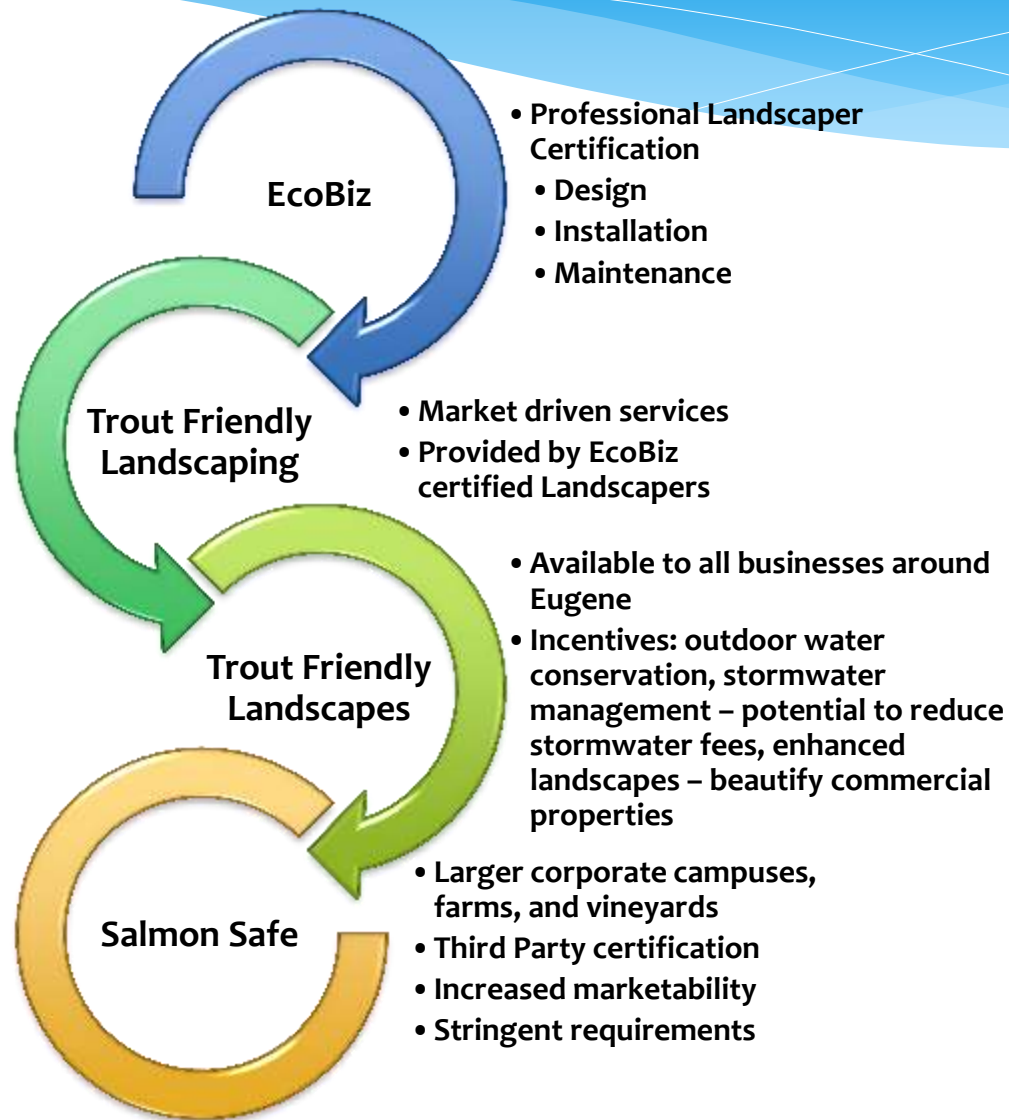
EcoBiz

• Professional Landscaper Certification
  • Design
  • Installation
  • Maintenance

Trout Friendly Landscaping

• Market driven services
• Provided by EcoBiz certified Landscapers

Trout Friendly Landscapes

• Available to all businesses around Eugene
• Incentives: outdoor water conservation, stormwater management – potential to reduce stormwater fees, enhanced landscapes – beautify commercial properties

Salmon Safe

• Larger corporate campuses, farms, and vineyards
• Third Party certification
• Increased marketability
• Stringent requirements